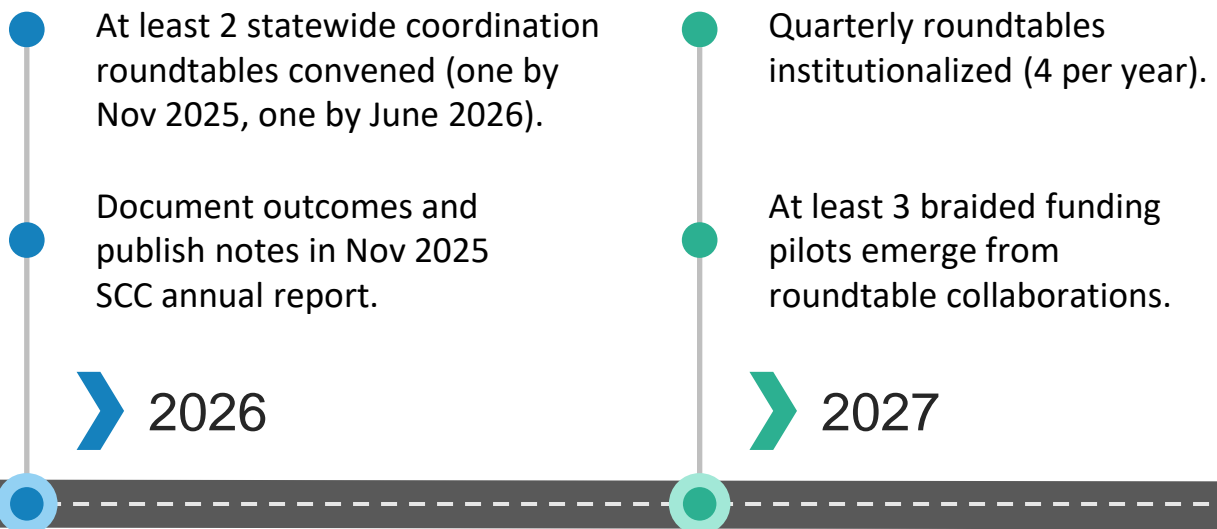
At least 2 statewide coordination roundtables convened (one by Nov 2025, one by June 2026).

Document outcomes and publish notes in Nov 2025 SCC annual report.

2026

Quarterly roundtables institutionalized (4 per year).

At least 3 braided funding pilots emerge from roundtable collaborations.

2027